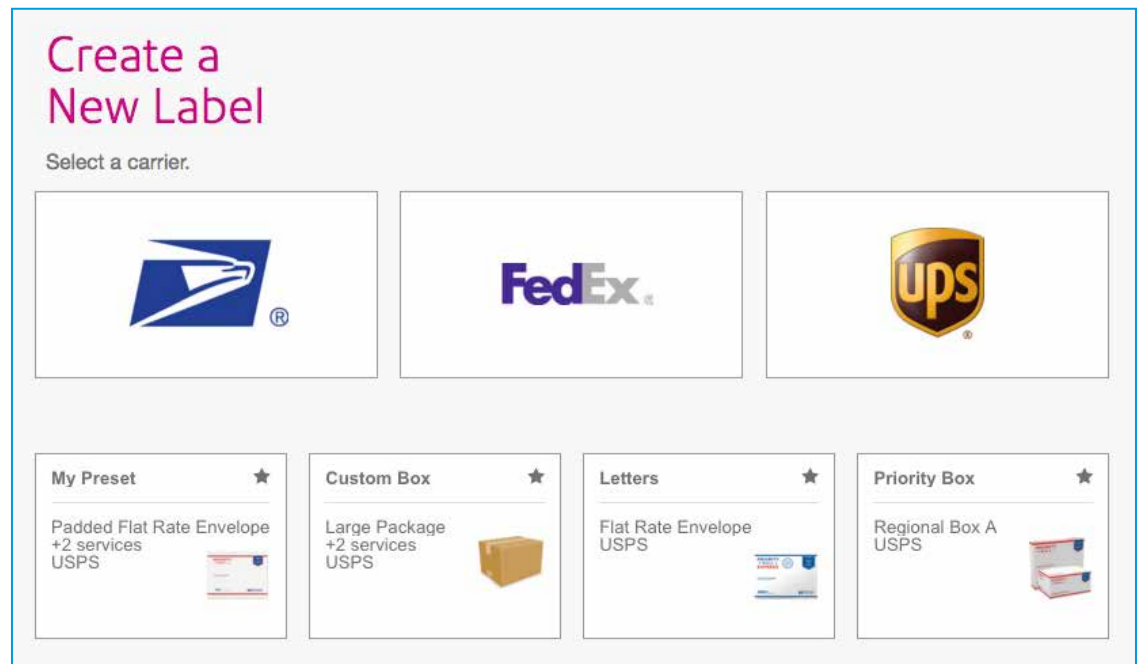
Create a New Label

Select a carrier.

®

FedEx.

UPS ®

My Preset

Padded Flat Rate Envelope
+2 services
USPS

Custom Box

Large Package
+2 services
USPS

Letters

Flat Rate Envelope
USPS

Priority Box

Regional Box A
USPS